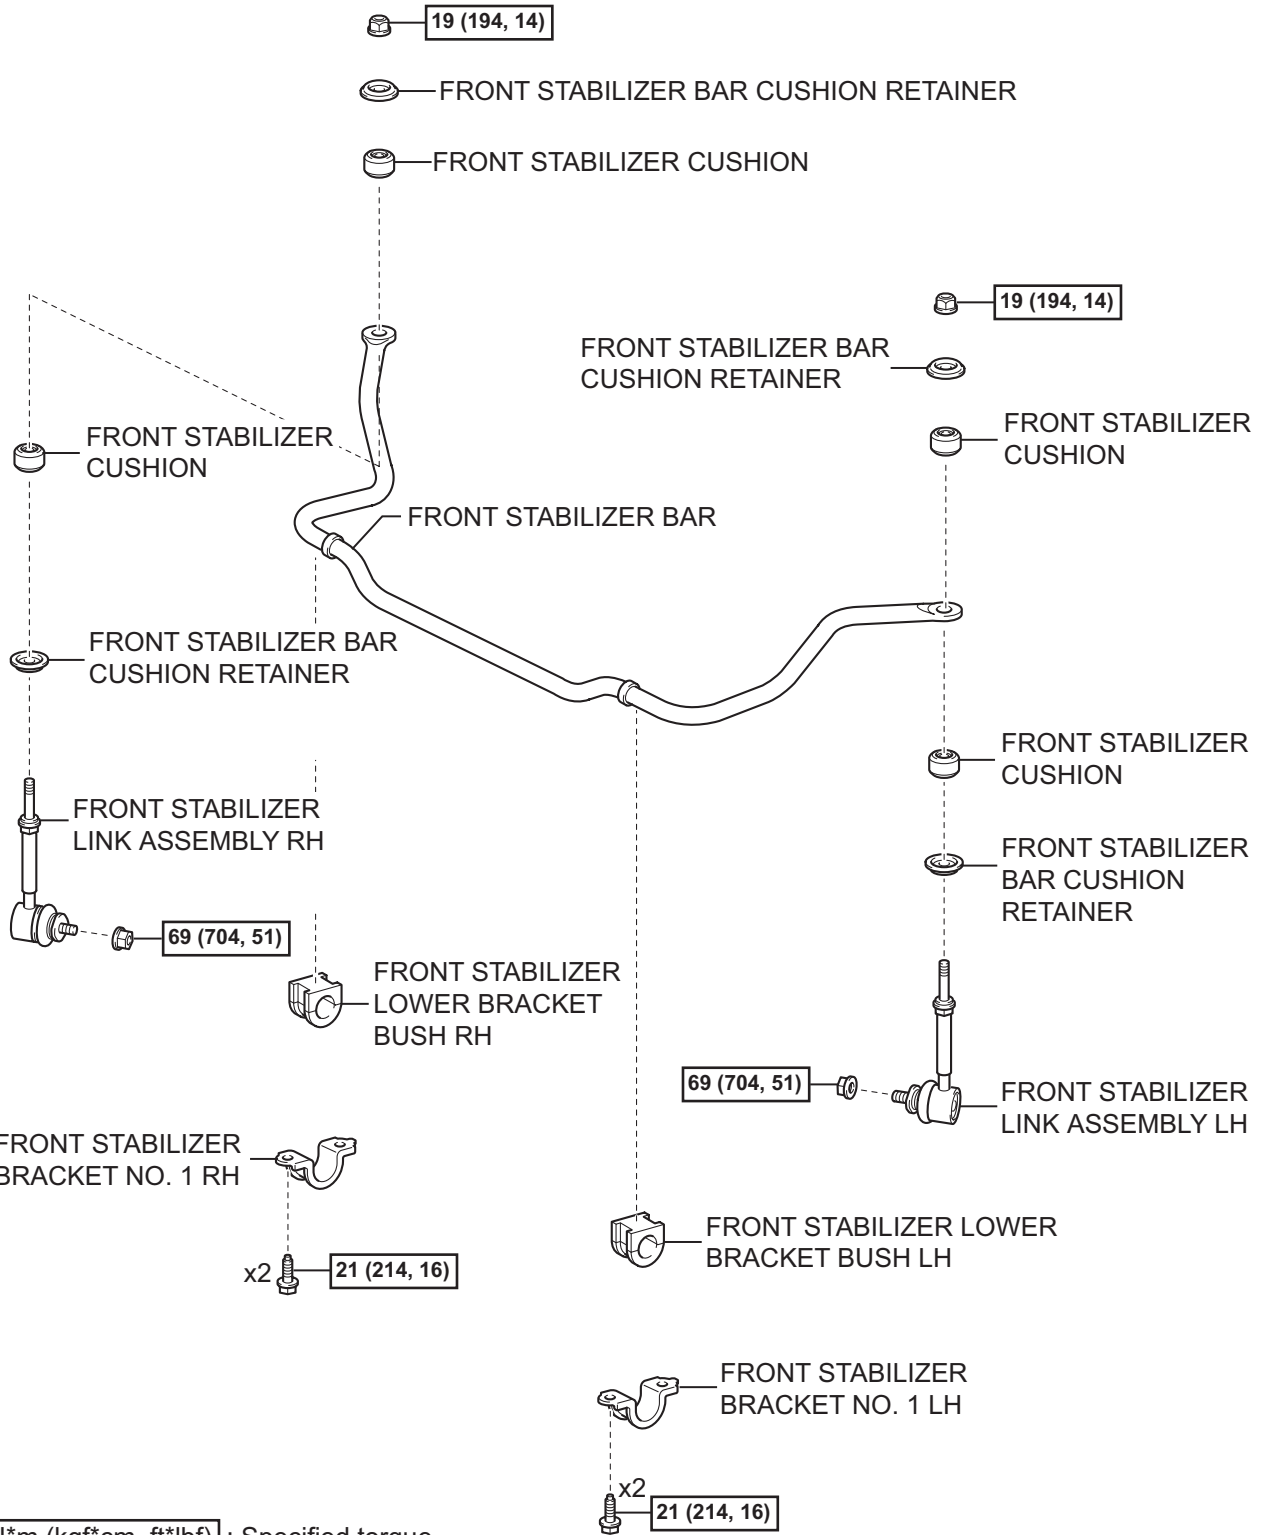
19 (194, 14)

FRONT STABILIZER BAR CUSHION RETAINER

FRONT STABILIZER CUSHION

19 (194, 14)

FRONT STABILIZER BAR CUSHION RETAINER

FRONT STABILIZER CUSHION

FRONT STABILIZER CUSHION

FRONT STABILIZER BAR

FRONT STABILIZER BAR CUSHION RETAINER

FRONT STABILIZER CUSHION

FRONT STABILIZER LINK ASSEMBLY RH

FRONT STABILIZER BAR CUSHION RETAINER

69 (704, 51)

FRONT STABILIZER LOWER BRACKET BUSH RH

69 (704, 51)

FRONT STABILIZER LINK ASSEMBLY LH

FRONT STABILIZER BRACKET NO. 1 RH

x2

21 (214, 16)

FRONT STABILIZER LOWER BRACKET BUSH LH

FRONT STABILIZER BRACKET NO. 1 LH

x2

21 (214, 16)

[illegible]*m (kgf*cm, ft*lbf) : Specified torque